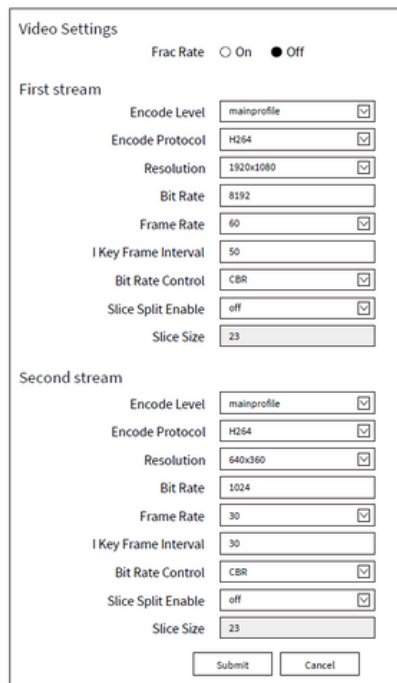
Video Settings

Frac Rate ○ On ● Off

First stream

Encode Level mainprofile

Encode Protocol H264

Resolution 1920x1080

Bit Rate 8192

Frame Rate 60

I Key Frame Interval 50

Bit Rate Control CBR

Slice Split Enable off

Slice Size 23

Second stream

Encode Level mainprofile

Encode Protocol H264

Resolution 640x360

Bit Rate 1024

Frame Rate 30

I Key Frame Interval 30

Bit Rate Control CBR

Slice Split Enable off

Slice Size 23

Submit Cancel